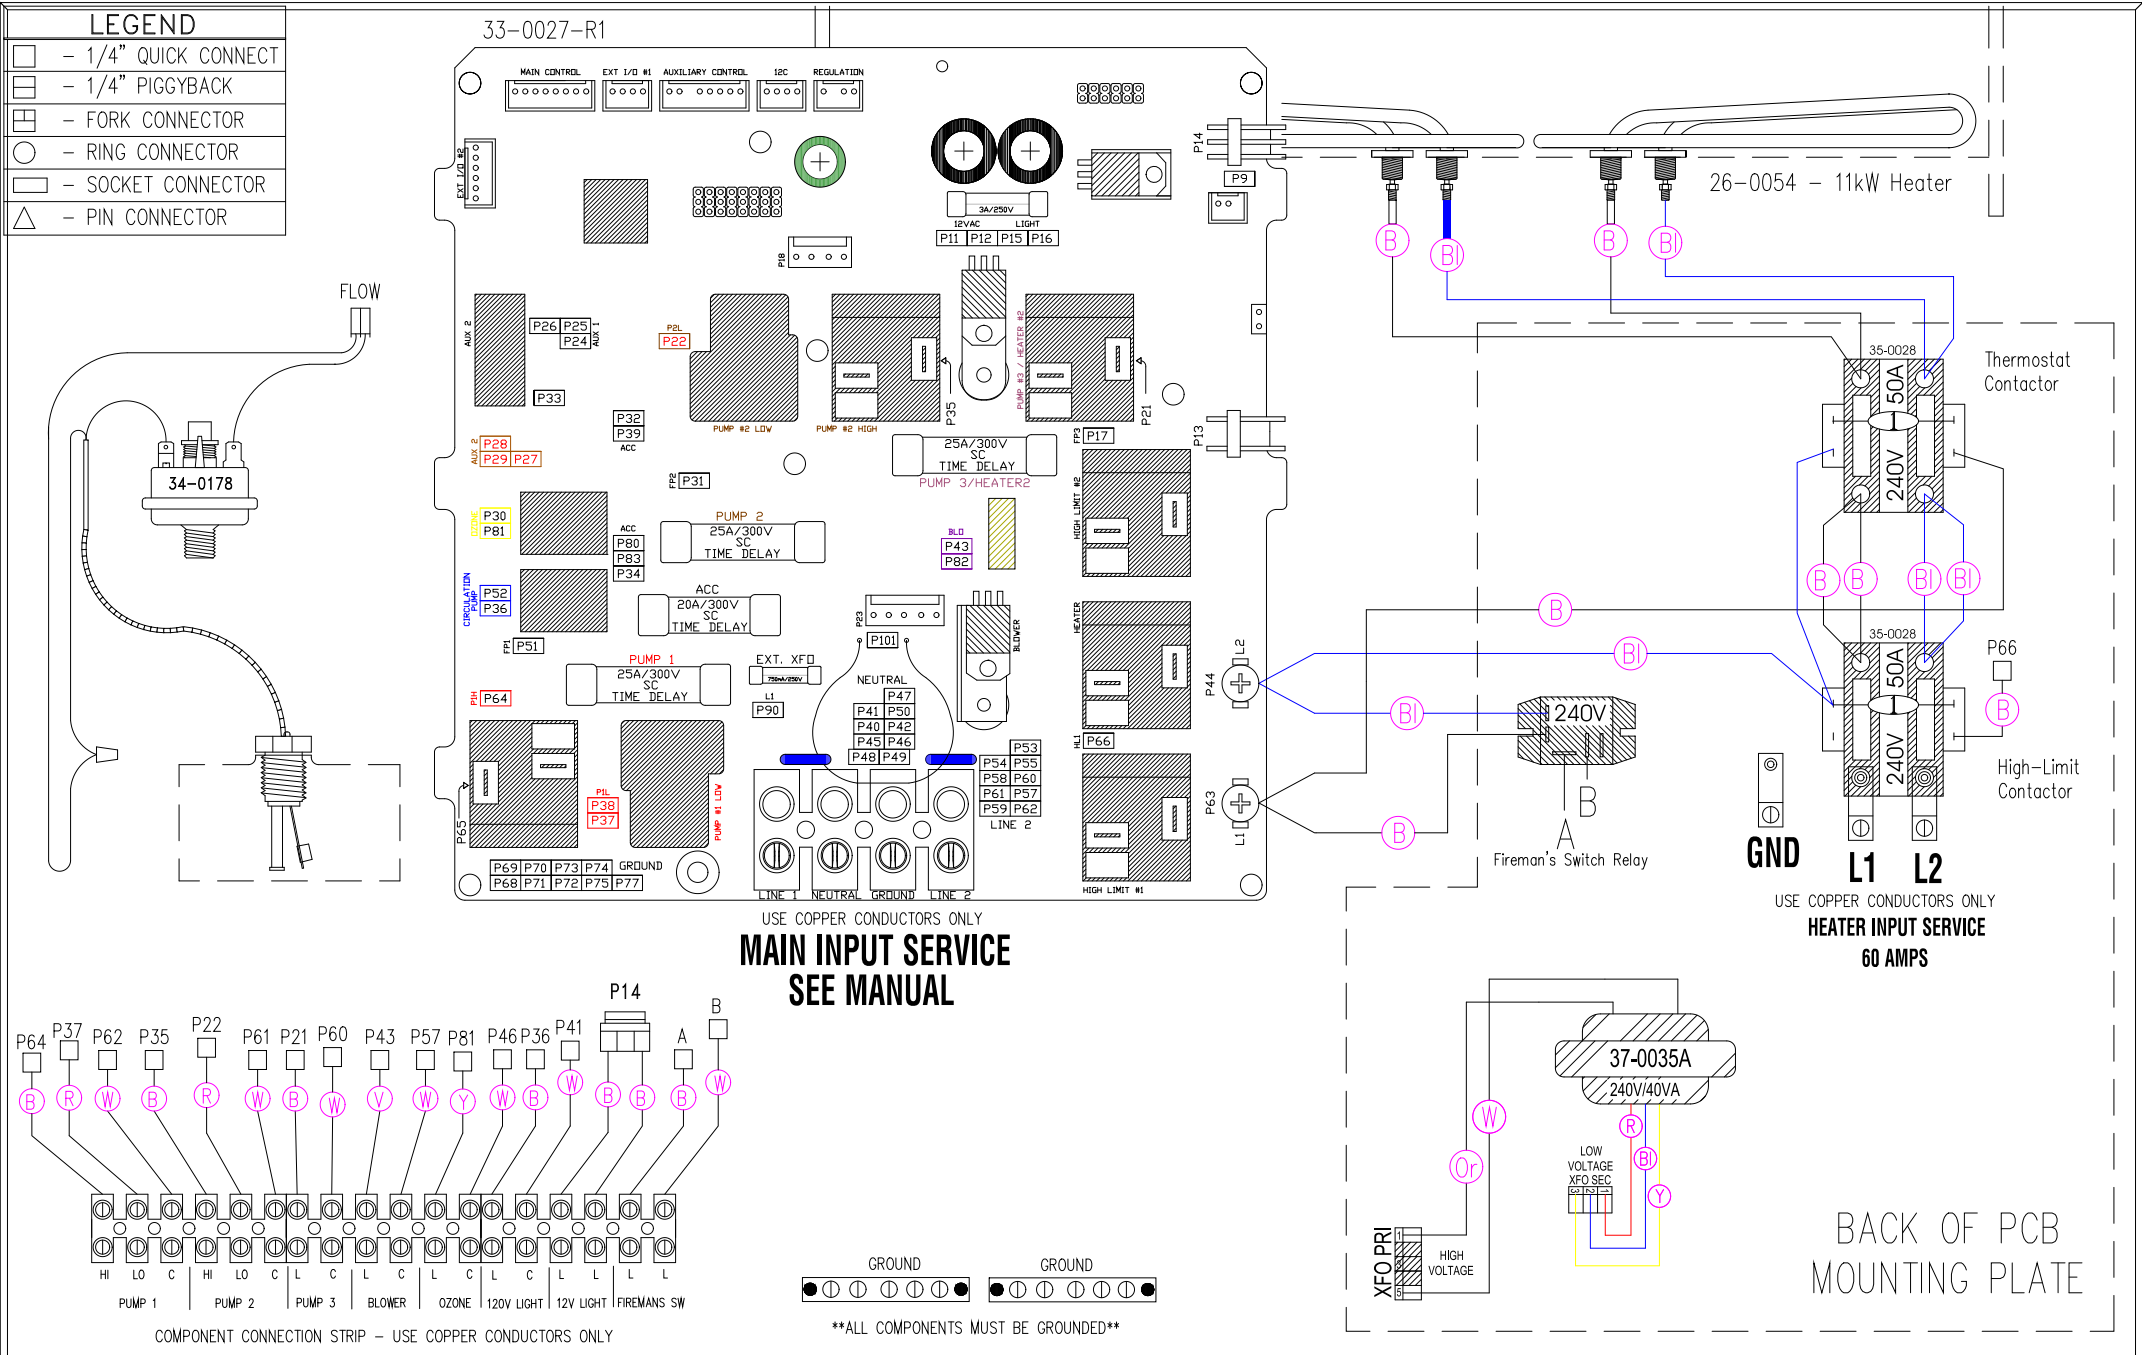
LEGEND
– 1/4" QUICK CONNECT
– 1/4" PIGGYBACK
– FORK CONNECTOR
– RING CONNECTOR
– SOCKET CONNECTOR
– PIN CONNECTOR

33–0027–R1

MAIN CONTROL EXT I/O #1 AUXILIARY CONTROL I2C REGULATION

EXT I/O #2

P14 P9

26–0054 – 11kW Heater

B Bl B Bl

3A/250V
12VAC LIGHT
P11 P12 P15 P16

P18

FLOW

34–0178

AUX 2 P26 P25 P24 AUX 1
P33
P2L P22
PUMP #2 LOW PUMP #2 HIGH
P35 PUMP #3 / HEATER #2
P21
P32 P39 ACC
AUX 2 P28 P29 P27
FP2 P31
FP3 P17 P13
25A/300V SC TIME DELAY
PUMP 3/HEATER2
HIGH LIMIT #2

35-0028
50A
240V
Thermostat Contactor

OZONE P30 P81
ACC P80 P83 P34
PUMP 2 25A/300V SC TIME DELAY
BLO P43 P82
CIRCULATION PUMP P52 P36
ACC 20A/300V SC TIME DELAY
FP1 P51
P23 P101
BLOWER
HEATER
L2 P44

B B Bl Bl
B
Bl

35-0028
50A
240V
P66
B

PUMP 1 25A/300V SC TIME DELAY
EXT. XFO 750mA/250V L1 P90
NEUTRAL P47 P41 P50 P40 P42 P45 P46 P48 P49
P1H P64
P1L P38 P37
PUMP #1 LOW
P65
P53 P54 P55 P58 P60 P61 P57 P59 P62 LINE 2
HL1 P66
P63 L1
HIGH LIMIT #1

Bl 240V B
Bl
B
A
Fireman's Switch Relay

High–Limit Contactor

GND L1 L2
USE COPPER CONDUCTORS ONLY
HEATER INPUT SERVICE
60 AMPS

P69 P70 P73 P74 GROUND
P68 P71 P72 P75 P77
LINE 1 NEUTRAL GROUND LINE 2

USE COPPER CONDUCTORS ONLY
MAIN INPUT SERVICE
SEE MANUAL

P14 B
P64 P37 P62 P35 P22 P61 P21 P60 P43 P57 P81 P46 P36 P41 A
B R W B R W B W V W Y W B W B B B W

HI LO C HI LO C L C L C L C L C L L L L
PUMP 1 PUMP 2 PUMP 3 BLOWER OZONE 120V LIGHT 12V LIGHT FIREMANS SW

COMPONENT CONNECTION STRIP – USE COPPER CONDUCTORS ONLY

GROUND GROUND
**ALL COMPONENTS MUST BE GROUNDED**

37-0035A
240V/40VA
W
Or
R
Bl
Y
LOW VOLTAGE XFO SEC
HIGH VOLTAGE
XFO PRI

BACK OF PCB
MOUNTING PLATE